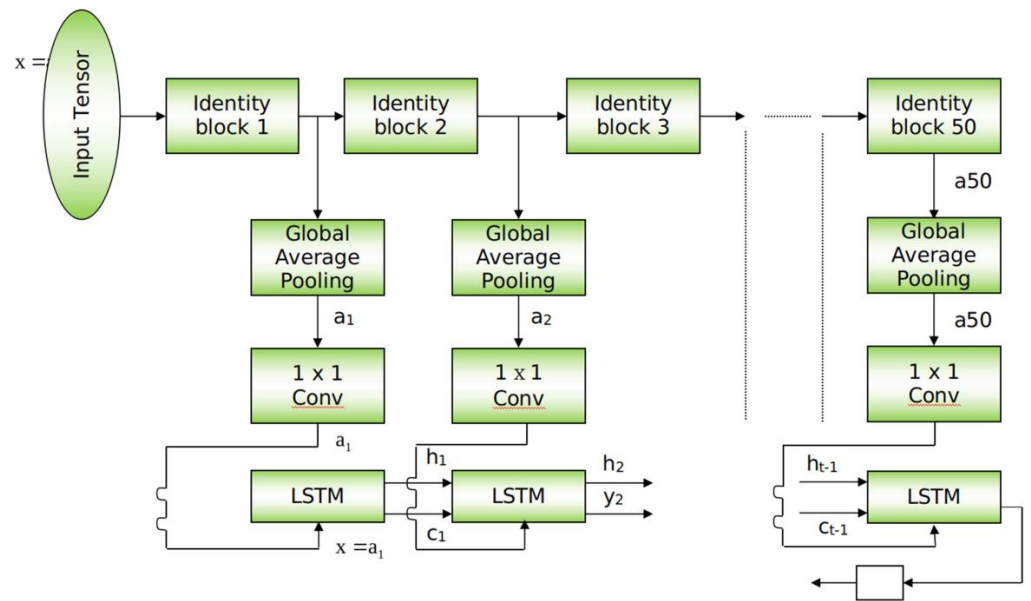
x =

Input Tensor

Identity block 1

Identity block 2

Identity block 3

Identity block 50

a50

Global Average Pooling

Global Average Pooling

Global Average Pooling

$a_1$

$a_2$

a50

1 x 1 Conv

1 x 1 Conv

1 x 1 Conv

$a_1$

$h_1$

$h_2$

LSTM

LSTM

$y_2$

$c_1$

x =$a_1$

$h_{t-1}$

LSTM

$c_{t-1}$